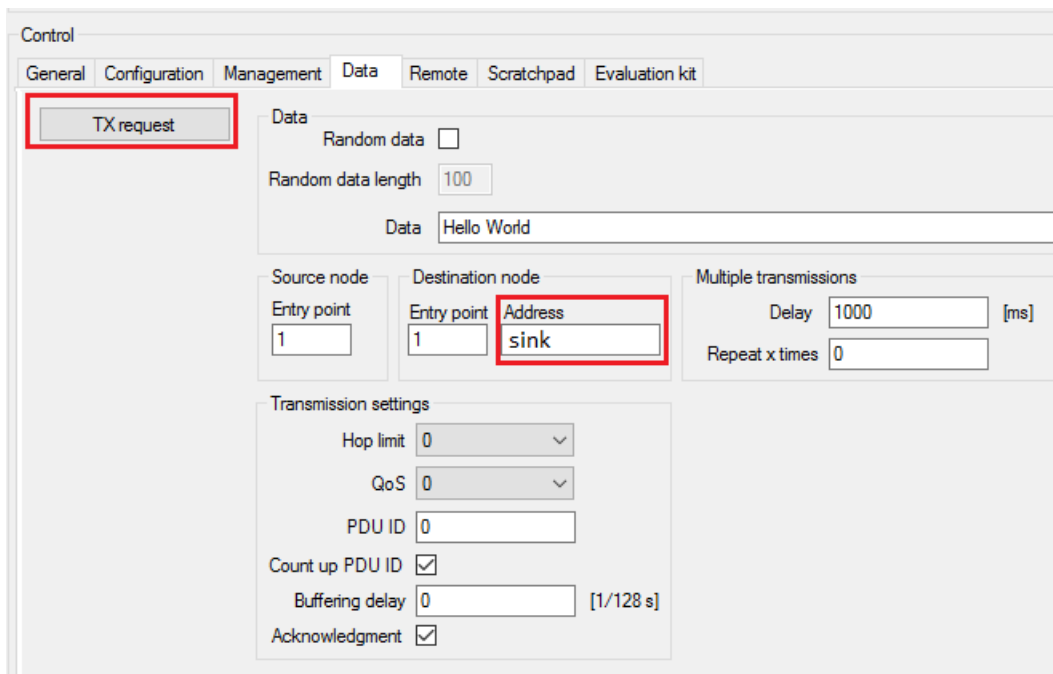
Control

General | Configuration | Management | Data | Remote | Scratchpad | Evaluation kit

TX request

Data

Random data

Random data length 100

Data Hello World

Source node

Entry point
1

Destination node

Entry point
1

Address
sink

Multiple transmissions

Delay 1000 [ms]

Repeat x times 0

Transmission settings

Hop limit 0

QoS 0

PDU ID 0

Count up PDU ID

Buffering delay 0 [1/128 s]

Acknowledgment